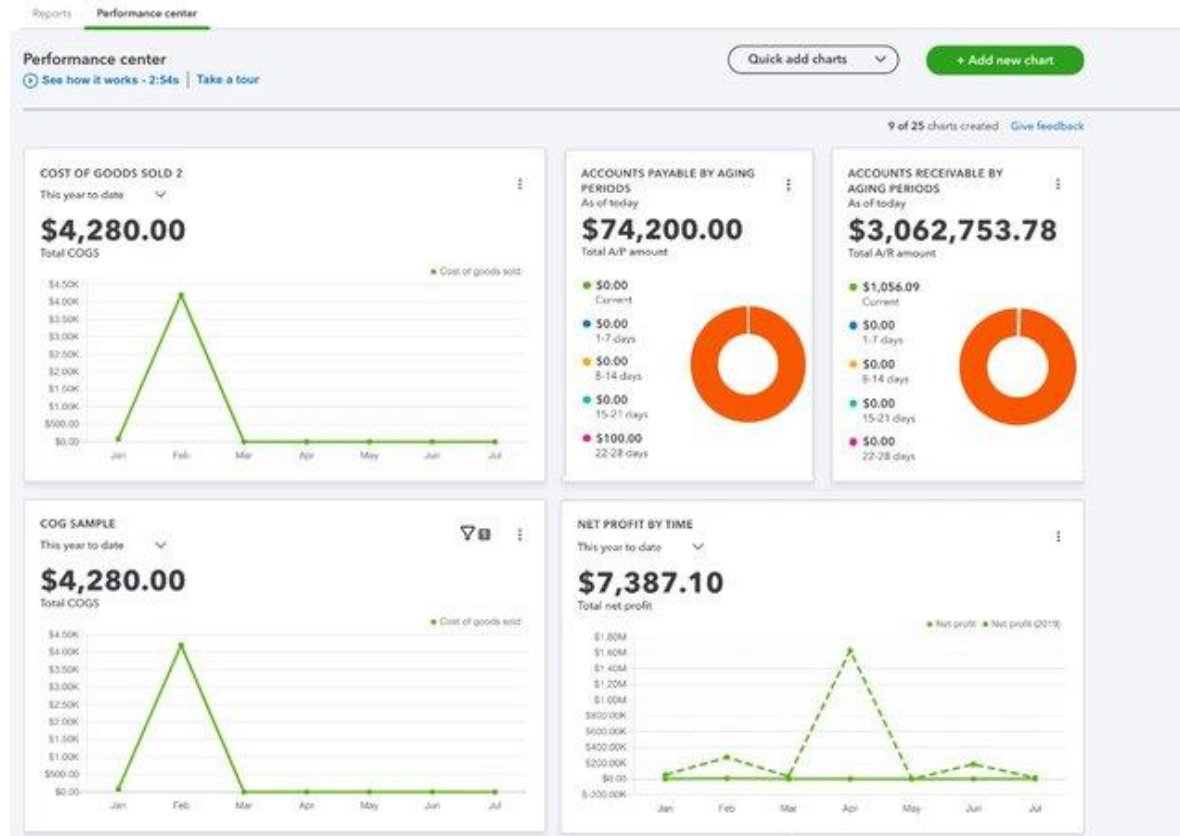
Reports Performance center

Performance center
See how it works - 2:54s | Take a tour

Quick add charts

+ Add new chart

9 of 25 charts created Give feedback

COST OF GOODS SOLD 2
This year to date
$4,280.00
Total COGS
Cost of goods sold
$4.50K
$4.00K
$3.50K
$3.00K
$2.50K
$2.00K
$1.50K
$1.00K
$500.00
$0.00
Jan Feb Mar Apr May Jun Jul

ACCOUNTS PAYABLE BY AGING PERIODS
As of today
$74,200.00
Total A/P amount
$0.00
Current
$0.00
1-7 days
$0.00
8-14 days
$0.00
15-21 days
$100.00
22-28 days

ACCOUNTS RECEIVABLE BY AGING PERIODS
As of today
$3,062,753.78
Total A/R amount
$1,056.09
Current
$0.00
1-7 days
$0.00
8-14 days
$0.00
15-21 days
$0.00
22-28 days

COG SAMPLE
This year to date
$4,280.00
Total COGS
Cost of goods sold
$4.50K
$4.00K
$3.50K
$3.00K
$2.50K
$2.00K
$1.50K
$1.00K
$500.00
$0.00
Jan Feb Mar Apr May Jun Jul

NET PROFIT BY TIME
This year to date
$7,387.10
Total net profit
Net profit Net profit (2019)
$1.80M
$1.60M
$1.40M
$1.20M
$1.00M
$800.00K
$600.00K
$400.00K
$200.00K
$0.00
$-200.00K
Jan Feb Mar Apr May Jun Jul